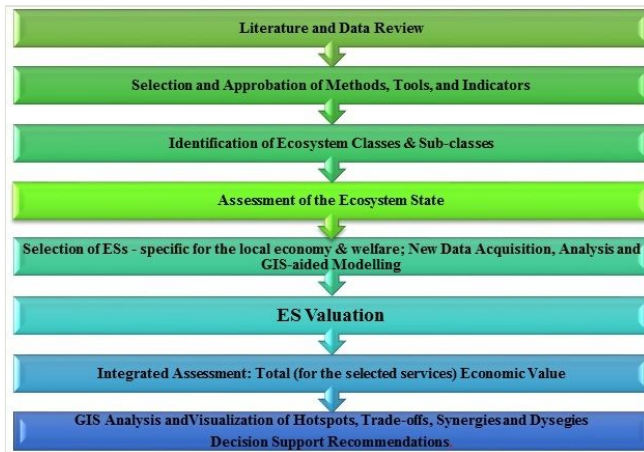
Literature and Data Review

Selection and Approbation of Methods, Tools, and Indicators

Identification of Ecosystem Classes & Sub-classes

Assessment of the Ecosystem State

Selection of ESs - specific for the local economy & welfare; New Data Acquisition, Analysis and GIS-aided Modelling

ES Valuation

Integrated Assessment: Total (for the selected services) Economic Value

GIS Analysis andVisualization of Hotspots, Trade-offs, Synergies and Dysegies
Decision Support Recommendations